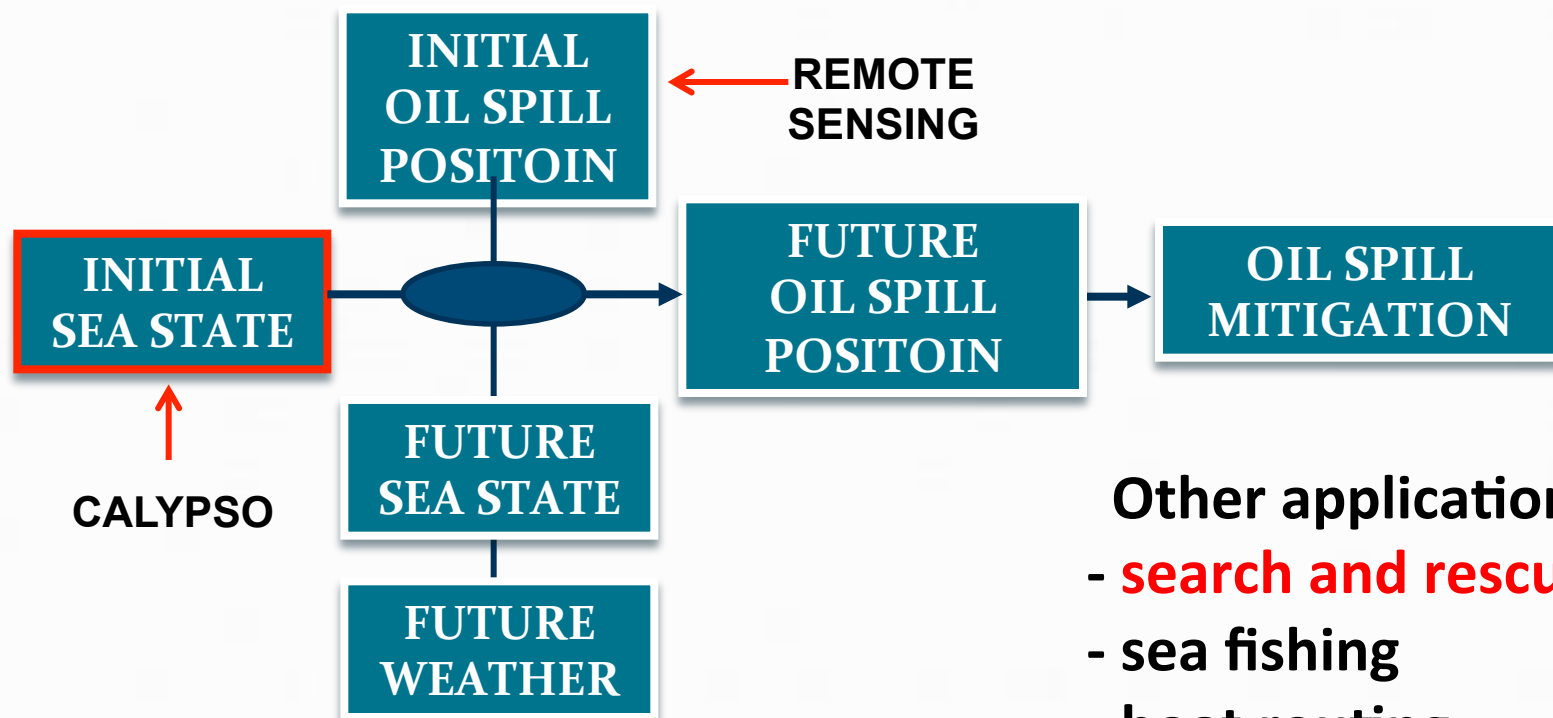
INITIAL OIL SPILL POSITOIN

REMOTE SENSING

INITIAL SEA STATE

FUTURE OIL SPILL POSITOIN

OIL SPILL MITIGATION

CALYPSO

FUTURE SEA STATE

FUTURE WEATHER

Other applicatio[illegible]
- search and rescu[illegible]
- sea fishing
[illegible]